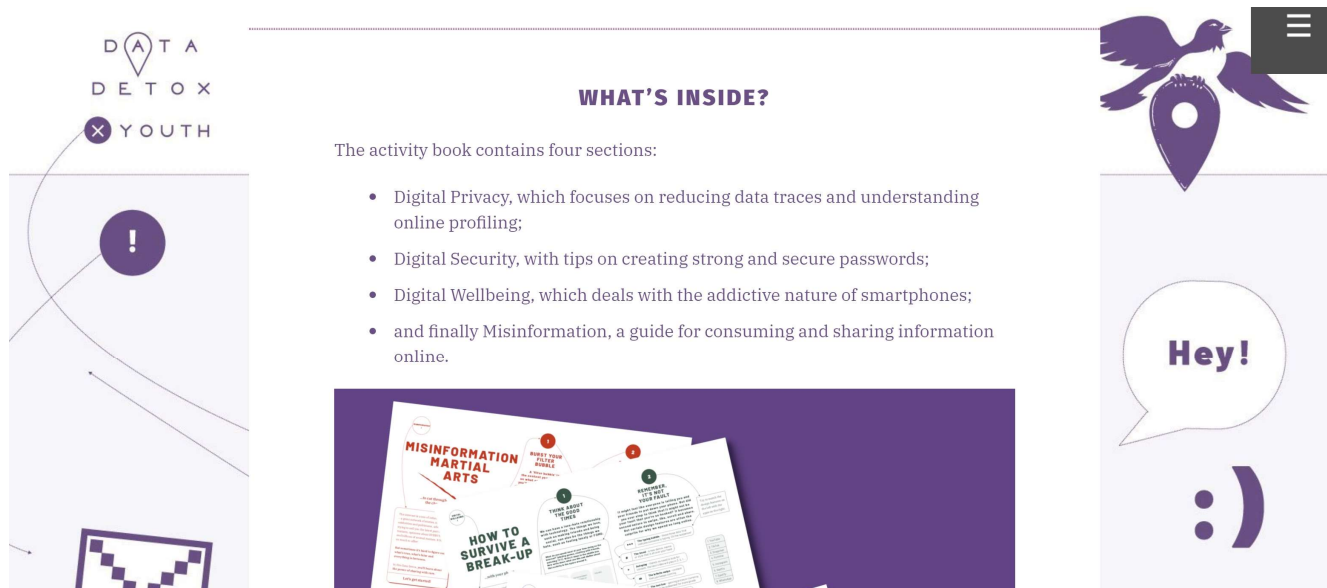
DATA DETOX YOUTH

WHAT'S INSIDE?

The activity book contains four sections:

- Digital Privacy, which focuses on reducing data traces and understanding online profiling;
- Digital Security, with tips on creating strong and secure passwords;
- Digital Wellbeing, which deals with the addictive nature of smartphones;
- and finally Misinformation, a guide for consuming and sharing information online.

!

Hey!

:)

MISINFORMATION MARTIAL ARTS

BURST YOUR FILTER BUBBLE

REMEMBER, IT'S NOT YOUR FAULT

THINK ABOUT THE GOOD TIMES

HOW TO SURVIVE A BREAK-UP

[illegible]